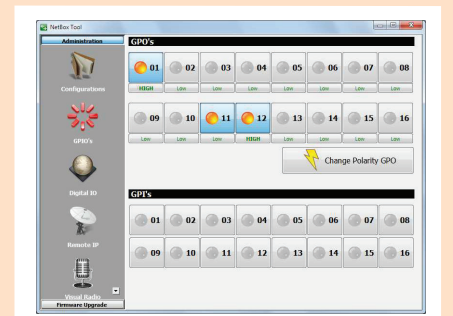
NetBox Tool

Administration

Configurations

GPIO's

Digital IO

Remote IP

Visual Radio

Firmware Upgrade

GPO's

| 01 | 02 | 03 | 04 | 05 | 06 | 07 | 08 |
|---|---|---|---|---|---|---|---|
| HIGH | Low | Low | Low | Low | Low | Low | Low |

| 09 | 10 | 11 | 12 | 13 | 14 | 15 | 16 |
|---|---|---|---|---|---|---|---|
| Low | Low | Low | HIGH | Low | Low | Low | Low |

Change Polarity GPO

GPI's

| 01 | 02 | 03 | 04 | 05 | 06 | 07 | 08 |
|---|---|---|---|---|---|---|---|
| 09 | 10 | 11 | 12 | 13 | 14 | 15 | 16 |